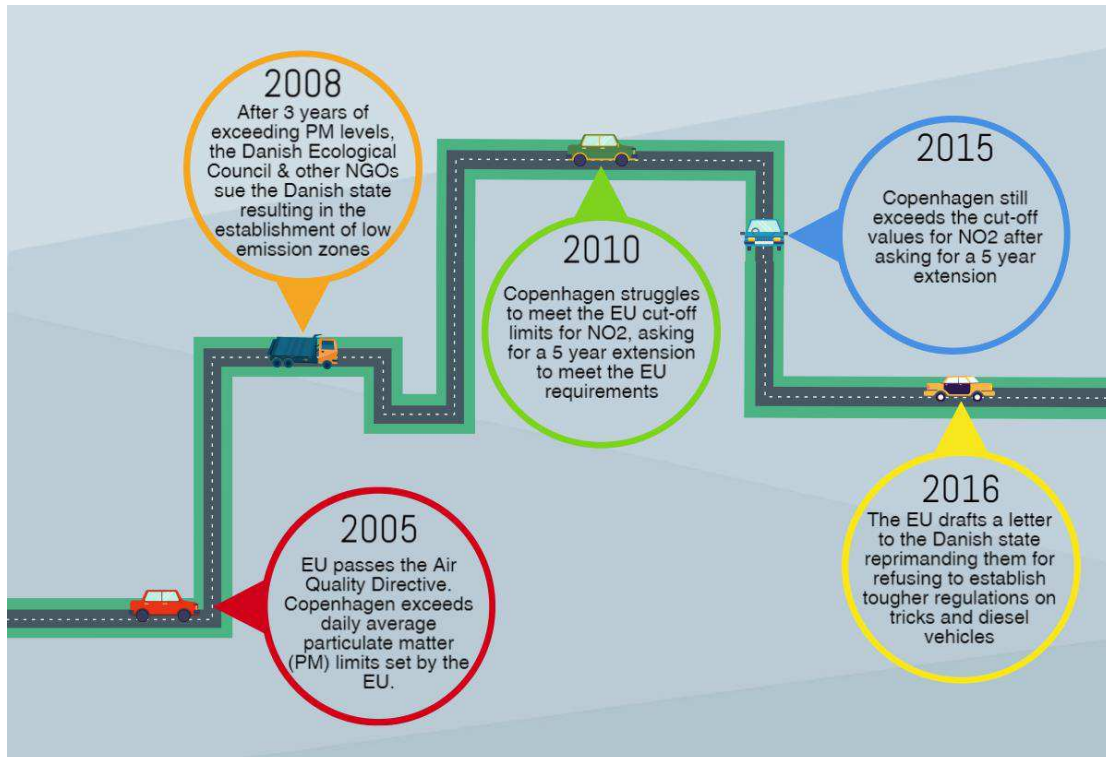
2008
After 3 years of exceeding PM levels, the Danish Ecological Council & other NGOs sue the Danish state resulting in the establishment of low emission zones

2010
Copenhagen struggles to meet the EU cut-off limits for NO2, asking for a 5 year extension to meet the EU requirements

2015
Copenhagen still exceeds the cut-off values for NO2 after asking for a 5 year extension

2005
EU passes the Air Quality Directive. Copenhagen exceeds daily average particulate matter (PM) limits set by the EU.

2016
The EU drafts a letter to the Danish state reprimanding them for refusing to establish tougher regulations on tricks and diesel vehicles